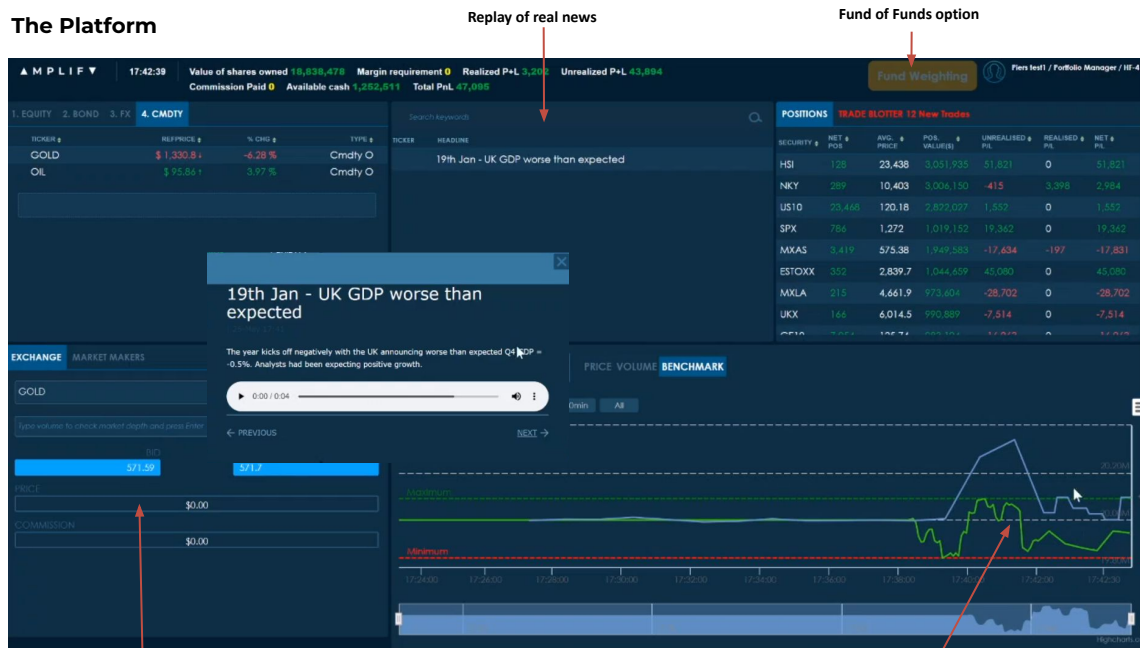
The Platform

Replay of real news

Fund of Funds option

AMPLIFY

17:42:39

Value of shares owned 18,838,478 Margin requirement 0 Realized P+L 3,202 Unrealized P+L 43,894

Commission Paid 0 Available cash 1,252,511 Total PnL 47,095

Fund Weighting

Piers test1 / Portfolio Manager / HF-4

1. EQUITY 2. BOND 3. FX 4. CMDTY

| TICKER | REFPRICE | % CHG | TYPE |
|---|---|---|---|
| GOLD | $ 1,330.8 | -6.28 % | Cmdty |
| OIL | $ 95.86 | 3.97 % | Cmdty |

Search keywords

TICKER HEADLINE

19th Jan - UK GDP worse than expected

POSITIONS TRADE BLOTTER 12 New Trades

| SECURITY | NET POS | AVG. PRICE | POS. VALUE($) | UNREALISED P/L | REALISED P/L | NET P/L |
|---|---|---|---|---|---|---|
| HSI | 128 | 23,438 | 3,051,935 | 51,821 | 0 | 51,821 |
| NKY | 289 | 10,403 | 3,006,150 | -415 | 3,398 | 2,984 |
| US10 | 23,468 | 120.18 | 2,822,027 | 1,552 | 0 | 1,552 |
| SPX | 786 | 1,272 | 1,019,152 | 19,362 | 0 | 19,362 |
| MXAS | 3,419 | 575.38 | 1,949,583 | -17,634 | -197 | -17,831 |
| ESTOXX | 352 | 2,839.7 | 1,044,659 | 45,080 | 0 | 45,080 |
| MXLA | 215 | 4,661.9 | 973,604 | -28,702 | 0 | -28,702 |
| UKX | 166 | 6,014.5 | 990,889 | -7,514 | 0 | -7,514 |

19th Jan - UK GDP worse than expected

The year kicks off negatively with the UK announcing worse than expected Q4 GDP = -0.5%. Analysts had been expecting positive growth.

0:00 / 0:04

← PREVIOUS

NEXT →

EXCHANGE MARKET MAKERS

GOLD

Type volume to check market depth and press Enter

571.59

571.7

PRICE

$0.00

COMMISSION

$0.00

PRICE VOLUME BENCHMARK

0min All

Maximum

Minimum

17:24:00 17:26:00 17:28:00 17:30:00 17:32:00 17:34:00 17:36:00 17:38:00 17:40:00 17:42:00 17:42:30

Highcharts.com